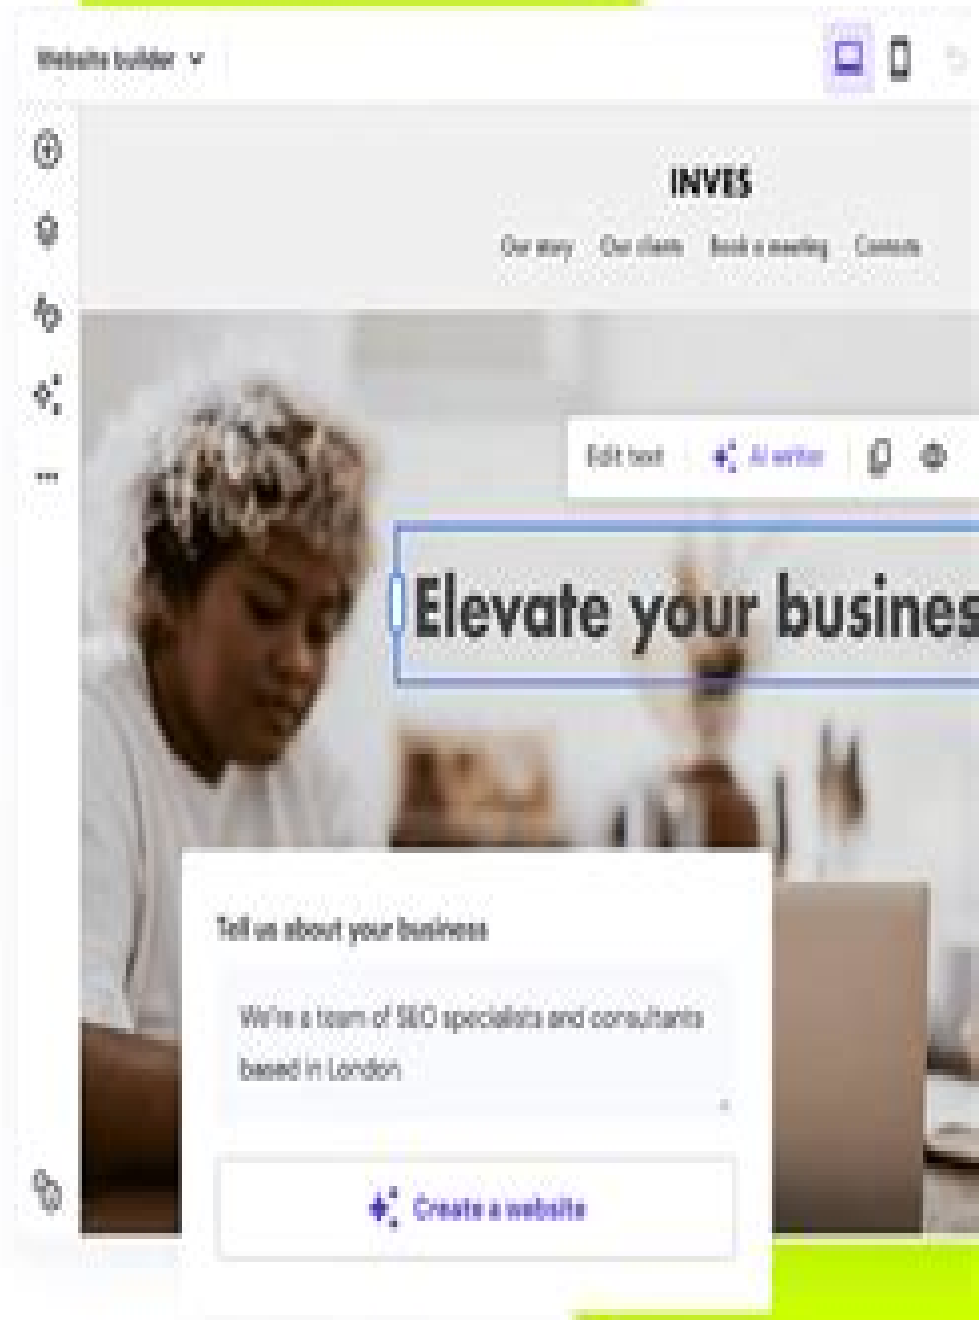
Website builder

INVES

Our story Our clients Book a meeting Contacts

Edit text AI writer

Elevate your busines

Tell us about your business

We're a team of SEO specialists and consultants based in London

Create a website